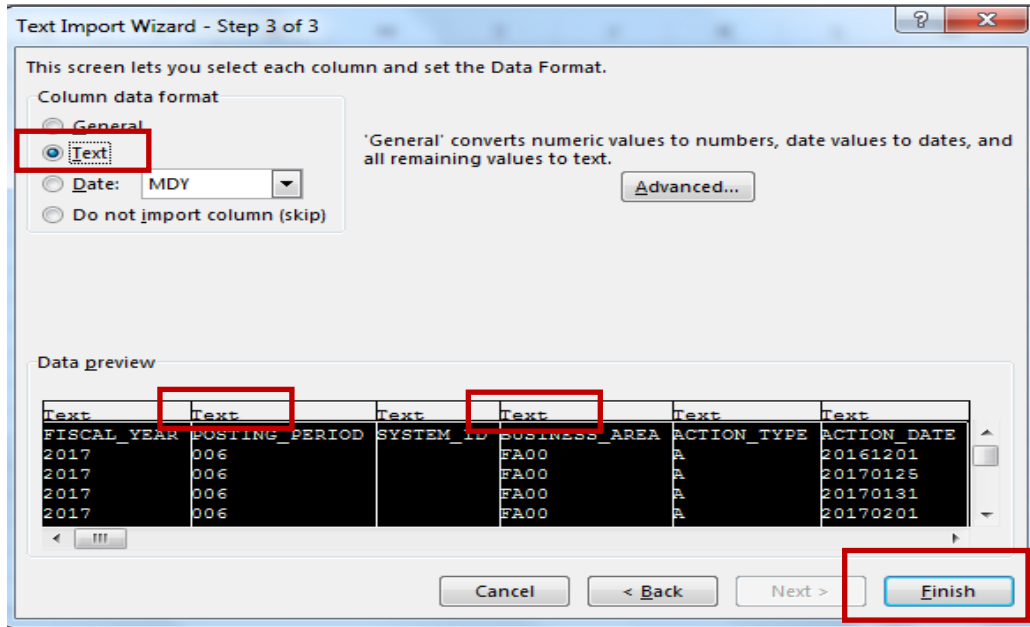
Text Import Wizard - Step 3 of 3

This screen lets you select each column and set the Data Format.

Column data format
General
Text
Date: MDY
Do not import column (skip)

'General' converts numeric values to numbers, date values to dates, and all remaining values to text.

Advanced...

Data preview

| Text | Text | Text | Text | Text | Text |
|---|---|---|---|---|---|
| FISCAL_YEAR | POSTING_PERIOD | SYSTEM_ID | BUSINESS_AREA | ACTION_TYPE | ACTION_DATE |
| 2017 | 006 | | FA00 | A | 20161201 |
| 2017 | 006 | | FA00 | A | 20170125 |
| 2017 | 006 | | FA00 | A | 20170131 |
| 2017 | 006 | | FA00 | A | 20170201 |

Cancel
< Back
Next >
Finish